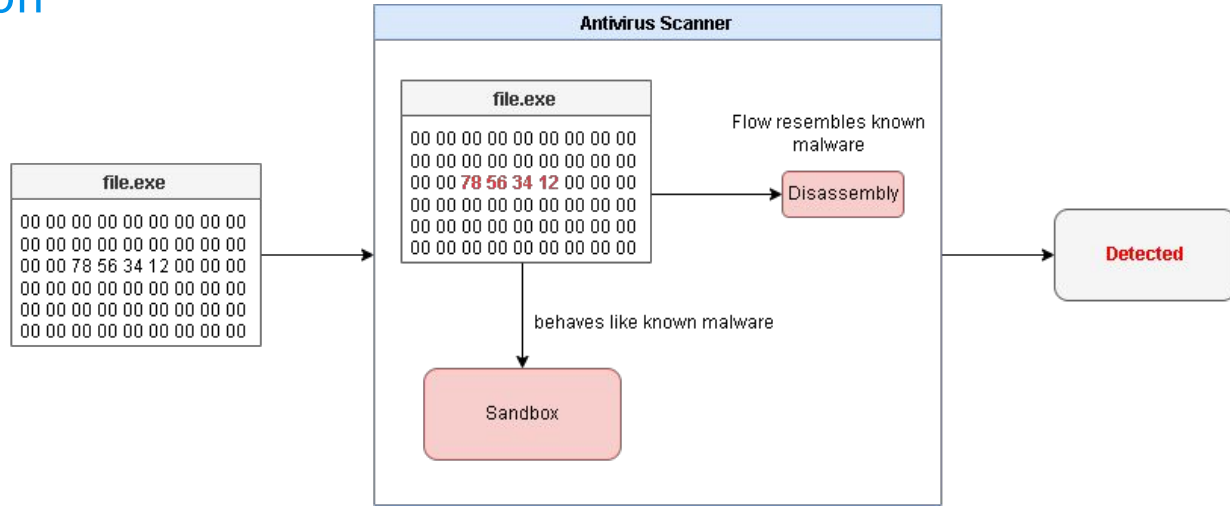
on

file.exe

00 00 00 00 00 00 00 00 00
00 00 00 00 00 00 00 00 00
00 00 78 56 34 12 00 00 00
00 00 00 00 00 00 00 00 00
00 00 00 00 00 00 00 00 00
00 00 00 00 00 00 00 00 00

Antivirus Scanner

file.exe

00 00 00 00 00 00 00 00 00
00 00 00 00 00 00 00 00 00
00 00 78 56 34 12 00 00 00
00 00 00 00 00 00 00 00 00
00 00 00 00 00 00 00 00 00
00 00 00 00 00 00 00 00 00

Flow resembles known malware

Disassembly

behaves like known malware

Sandbox

Detected